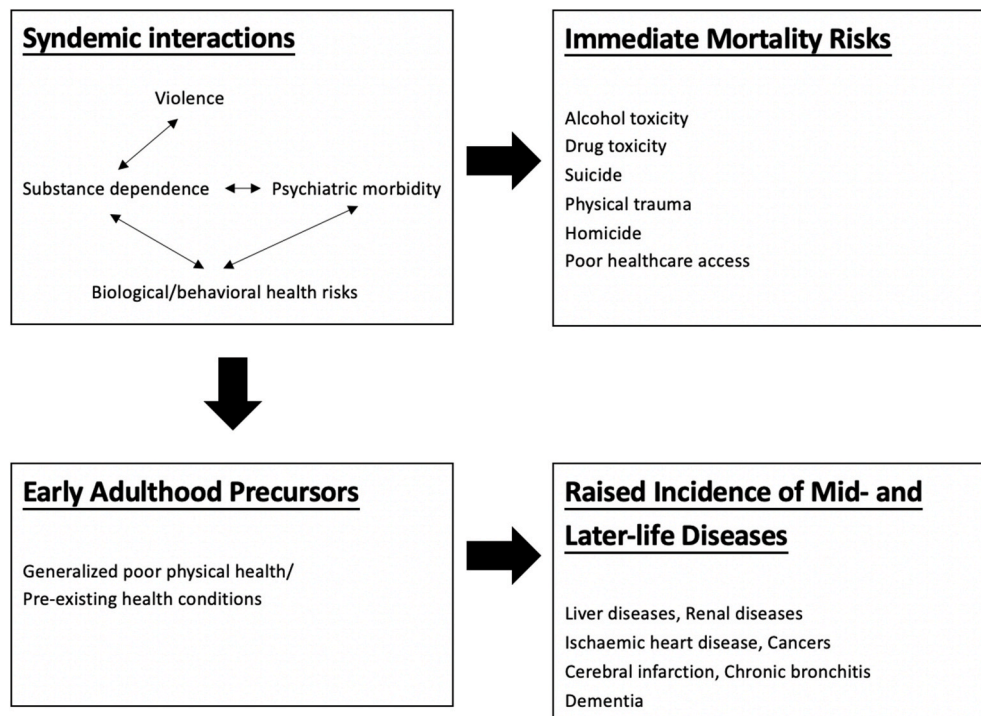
Syndemic interactions

Violence

Substance dependence

Psychiatric morbidity

Biological/behavioral health risks

Immediate Mortality Risks

Alcohol toxicity
Drug toxicity
Suicide
Physical trauma
Homicide
Poor healthcare access

Early Adulthood Precursors

Generalized poor physical health/
Pre-existing health conditions

Raised Incidence of Mid- and Later-life Diseases

Liver diseases, Renal diseases
Ischaemic heart disease, Cancers
Cerebral infarction, Chronic bronchitis
Dementia